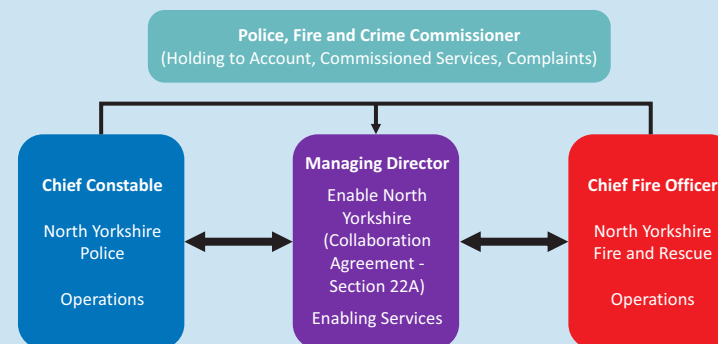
Police, Fire and Crime Commissioner
(Holding to Account, Commissioned Services, Complaints)

Chief Constable

North Yorkshire Police

Operations

Managing Director

Enable North Yorkshire (Collaboration Agreement - Section 22A)

Enabling Services

Chief Fire Officer

North Yorkshire Fire and Rescue

Operations